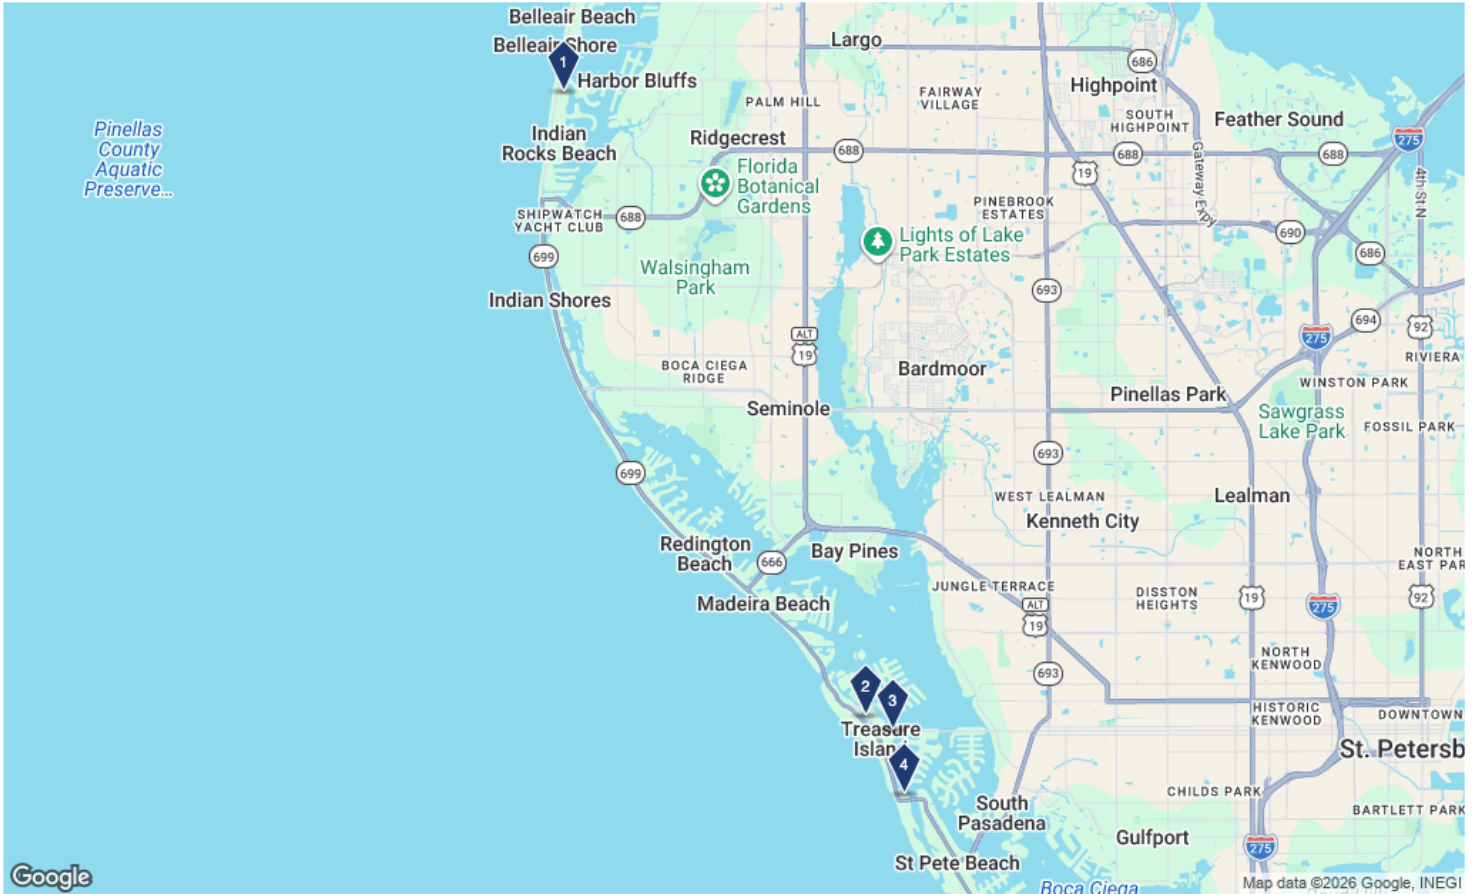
Belleair Beach
Belleair Shore
1
Harbor Bluffs
Largo
686
Highpoint
Feather Sound
275
Pinellas County Aquatic Preserve...
Indian Rocks Beach
Ridgecrest
PALM HILL
FAIRWAY VILLAGE
SOUTH HIGHPOINT
688
688
688
Gateway Expy
4th St N
Florida Botanical Gardens
19
SHIPWATCH YACHT CLUB
688
PINEBROOK ESTATES
690
686
Lights of Lake Park Estates
699
Walsingham Park
693
Indian Shores
694
92
ALT 19
275
RIVIERA
BOCA CIEGA RIDGE
Bardmoor
WINSTON PARK
Seminole
Pinellas Park
Sawgrass Lake Park
FOSSIL PARK
693
699
WEST LEALMAN
Lealman
Kenneth City
Redington Beach
666
Bay Pines
NORTH EAST PAR
JUNGLE TERRACE
DISSTON HEIGHTS
19
92
Madeira Beach
ALT 19
275
NORTH KENWOOD
693
2
3
Treasure Island
HISTORIC KENWOOD
DOWNTOWN
4
St. Petersb
CHILDS PARK
South Pasadena
BARTLETT PARK
Gulfport
275
St Pete Beach
Boca Ciega
Google
Map data ©2026 Google, INEGI